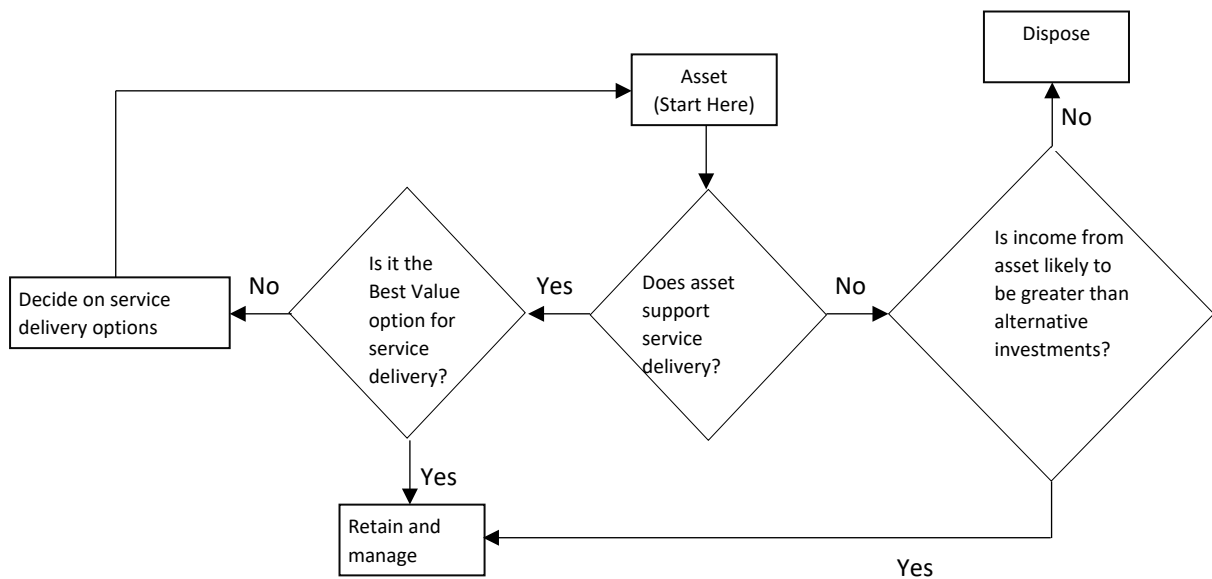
Asset (Start Here)

Does asset support service delivery?

Yes

Is it the Best Value option for service delivery?

No

Decide on service delivery options

Yes

Retain and manage

No

Is income from asset likely to be greater than alternative investments?

No

Dispose

Yes